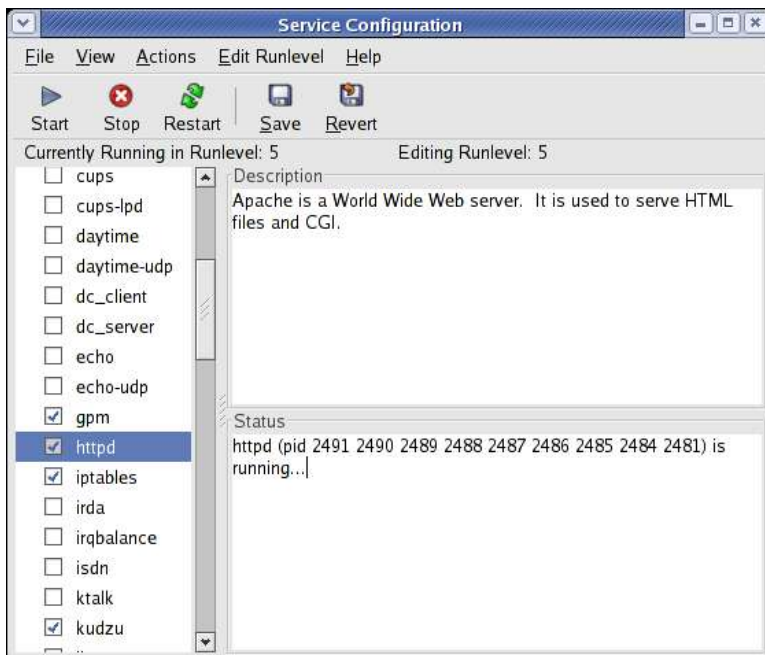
Service Configuration

File View Actions Edit Runlevel Help

Start Stop Restart Save Revert

Currently Running in Runlevel: 5 Editing Runlevel: 5

cups
cups-lpd
daytime
daytime-udp
dc_client
dc_server
echo
echo-udp
gpm
httpd
iptables
irda
irqbalance
isdn
ktalk
kudzu

Description
Apache is a World Wide Web server. It is used to serve HTML files and CGI.

Status
httpd (pid 2491 2490 2489 2488 2487 2486 2485 2484 2481) is running...